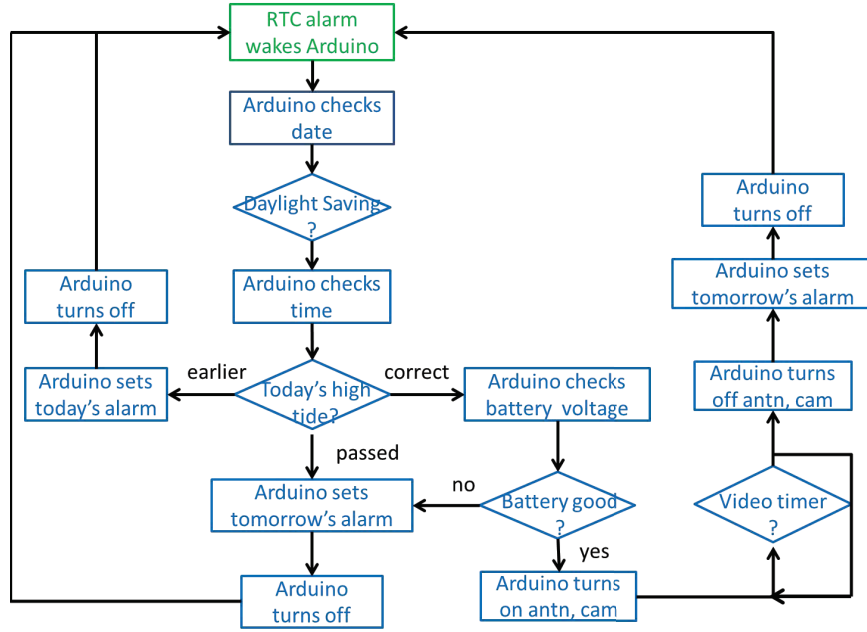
RTC alarm wakes Arduino

Arduino checks date

Daylight Saving ?

Arduino checks time

Today's high tide?

earlier

Arduino sets today's alarm

Arduino turns off

correct

Arduino checks battery voltage

passed

Arduino sets tomorrow's alarm

Arduino turns off

no

Battery good ?

yes

Arduino turns on antn, cam

Video timer ?

Arduino turns off antn, cam

Arduino sets tomorrow's alarm

Arduino turns off